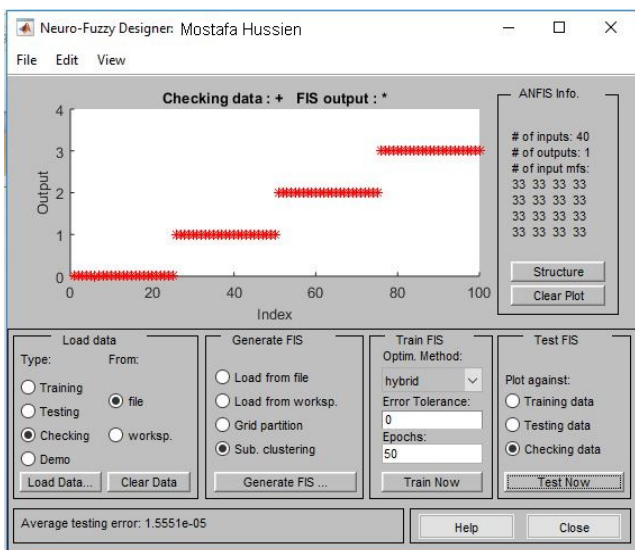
Neuro-Fuzzy Designer: Mostafa Hussien

File Edit View

Checking data : + FIS output : *

4
3
2
1
0

Output

0 20 40 60 80 100

Index

ANFIS Info.

# of inputs: 40
# of outputs: 1
# of input mfs:
33 33 33 33
33 33 33 33
33 33 33 33
33 33 33 33

Structure

Clear Plot

Load data

Type: From:

Training
Testing
Checking
Demo

file
worksp.

Load Data... Clear Data

Generate FIS

Load from file
Load from worksp.
Grid partition
Sub. clustering

Generate FIS ...

Train FIS

Optim. Method:

hybrid

Error Tolerance:

0

Epochs:

50

Train Now

Test FIS

Plot against:

Training data
Testing data
Checking data

Test Now

Average testing error: 1.5551e-05

Help Close